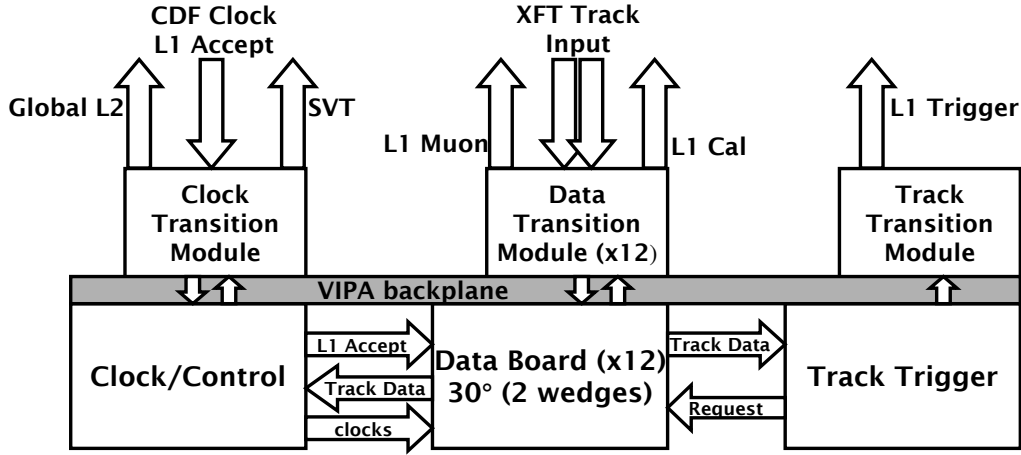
CDF Clock
L1 Accept

XFT Track
Input

Global L2

SVT

L1 Muon

L1 Cal

L1 Trigger

Clock Transition Module

Data Transition Module (x12)

Track Transition Module

VIPA backplane

Clock/Control

L1 Accept

Track Data

clocks

Data Board (x12)
30° (2 wedges)

Track Data

Request

Track Trigger